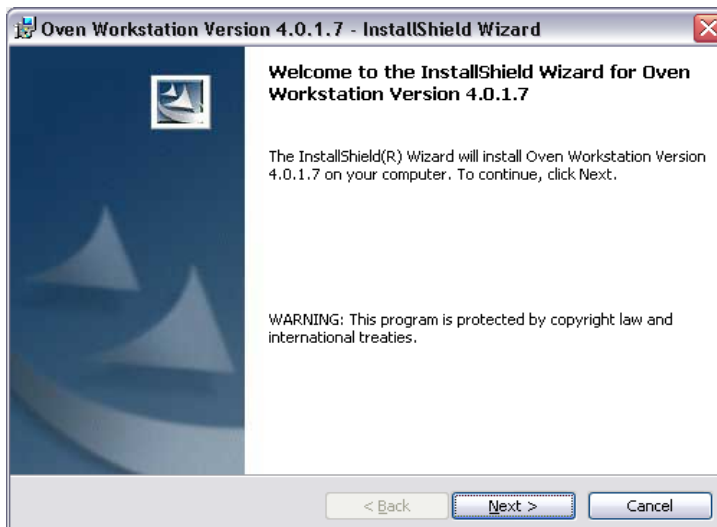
Oven Workstation Version 4.0.1.7 - InstallShield Wizard

Welcome to the InstallShield Wizard for Oven Workstation Version 4.0.1.7

The InstallShield(R) Wizard will install Oven Workstation Version 4.0.1.7 on your computer. To continue, click Next.

WARNING: This program is protected by copyright law and international treaties.

< Back

Next >

Cancel